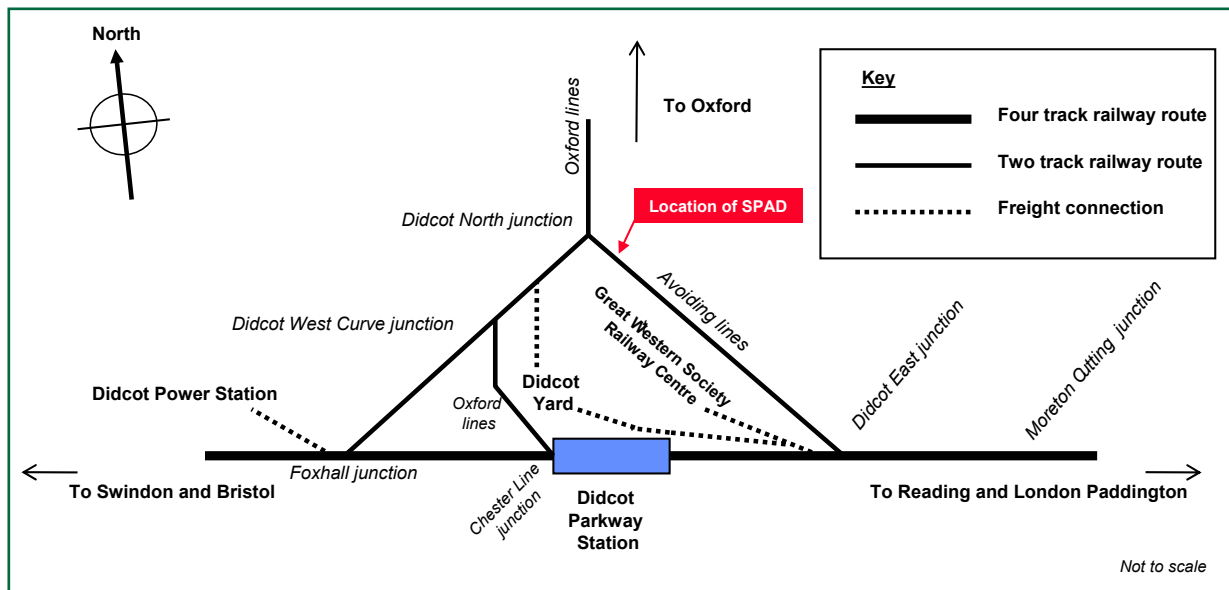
North

To Oxford

Oxford lines

Key

Four track railway route

Two track railway route

Freight connection

Location of SPAD

Didcot North junction

Avoiding lines

Great Western Society Railway Centre

Didcot West Curve junction

Didcot East junction

Moreton Cutting junction

Didcot Power Station

Didcot Yard

Oxford lines

Foxhall junction

To Swindon and Bristol

Chester Line junction

Didcot Parkway Station

To Reading and London Paddington

Not to scale